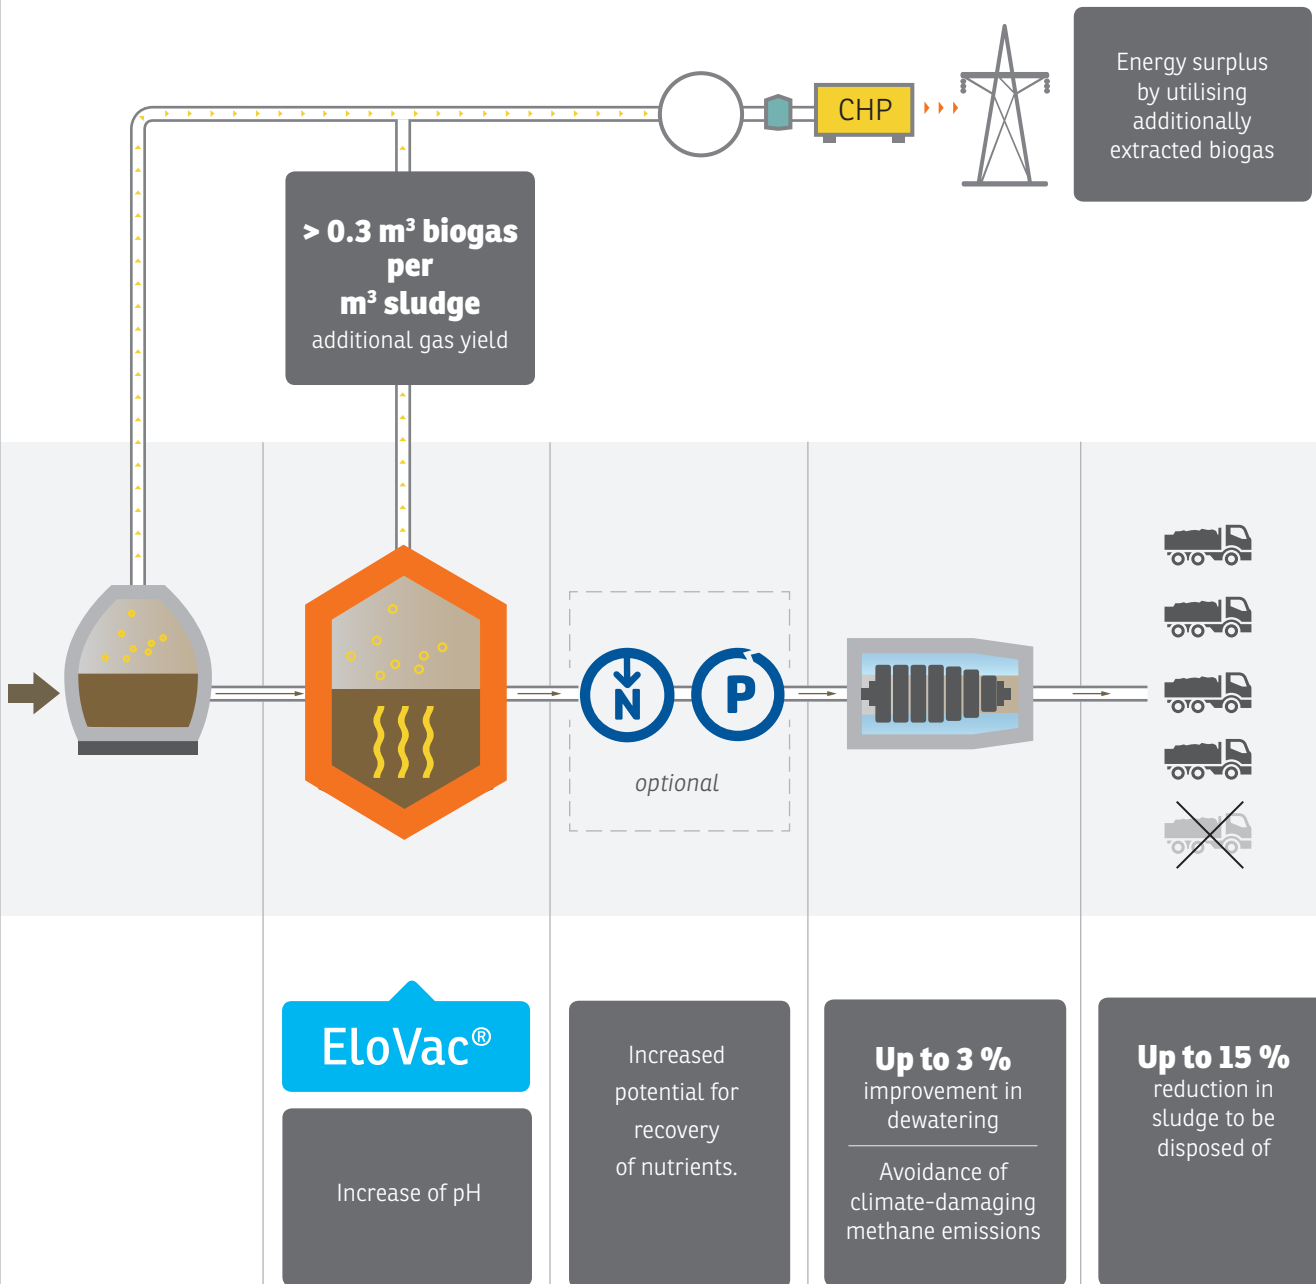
CHP

Energy surplus by utilising additionally extracted biogas

> 0.3 m³ biogas per m³ sludge
additional gas yield

N

P

optional

EloVac®

Increase of pH

Increased potential for recovery of nutrients.

Up to 3 %
improvement in dewatering

Avoidance of climate-damaging methane emissions

Up to 15 %
reduction in sludge to be disposed of